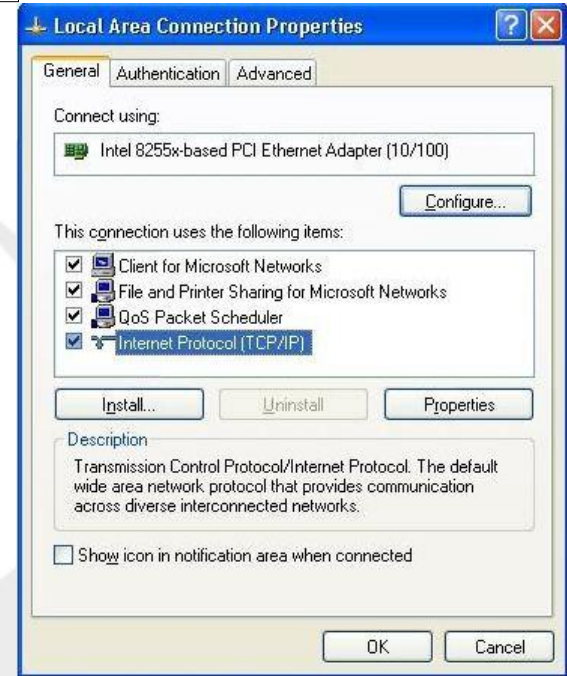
Local Area Connection Properties

General | Authentication | Advanced

Connect using:

Intel 8255x-based PCI Ethernet Adapter (10/100)

Configure...

This connection uses the following items:

Client for Microsoft Networks
File and Printer Sharing for Microsoft Networks
QoS Packet Scheduler
Internet Protocol (TCP/IP)

Install... | Uninstall | Properties

Description

Transmission Control Protocol/Internet Protocol. The default wide area network protocol that provides communication across diverse interconnected networks.

Show icon in notification area when connected

OK | Cancel